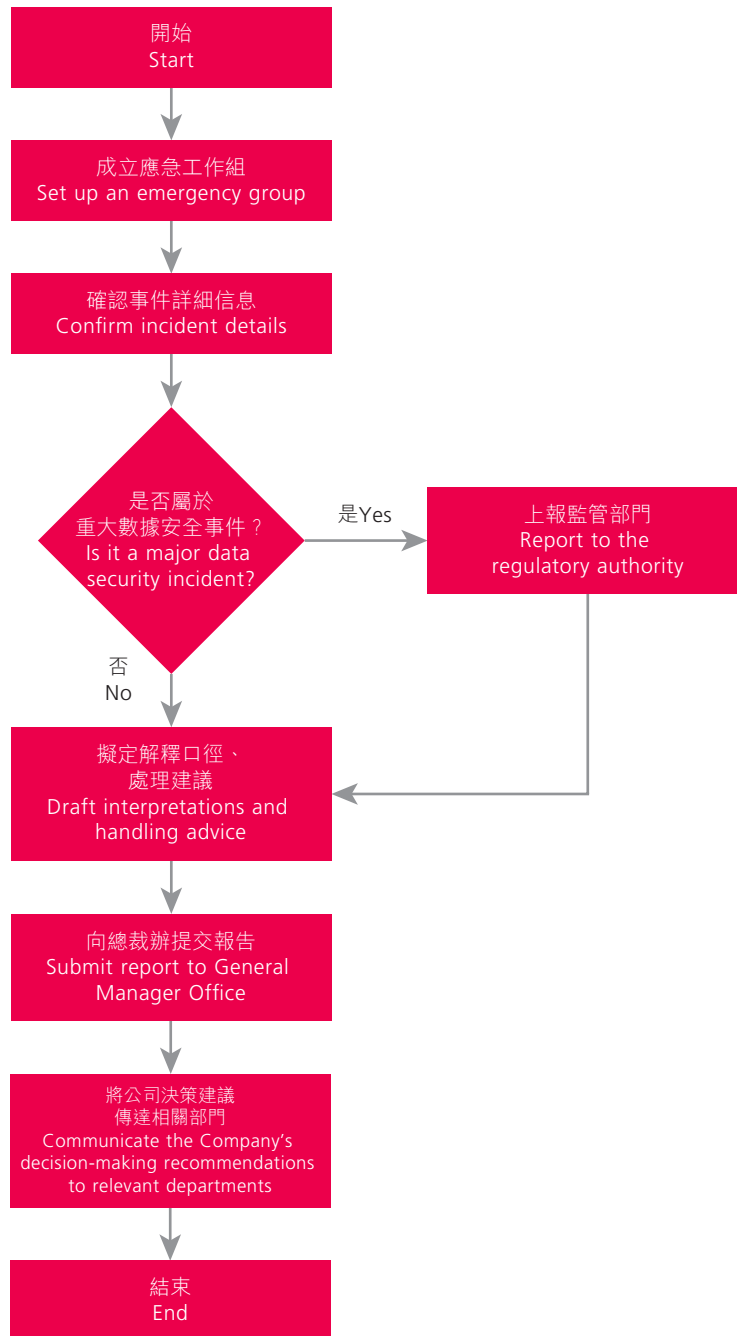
開始
Start

成立應急工作組
Set up an emergency group

確認事件詳細信息
Confirm incident details

是否屬於
重大數據安全事件？
Is it a major data security incident?

是Yes

上報監管部門
Report to the regulatory authority

否
No

擬定解釋口徑、
處理建議
Draft interpretations and handling advice

向總裁辦提交報告
Submit report to General Manager Office

將公司決策建議
傳達相關部門
Communicate the Company’s decision-making recommendations to relevant departments

結束
End